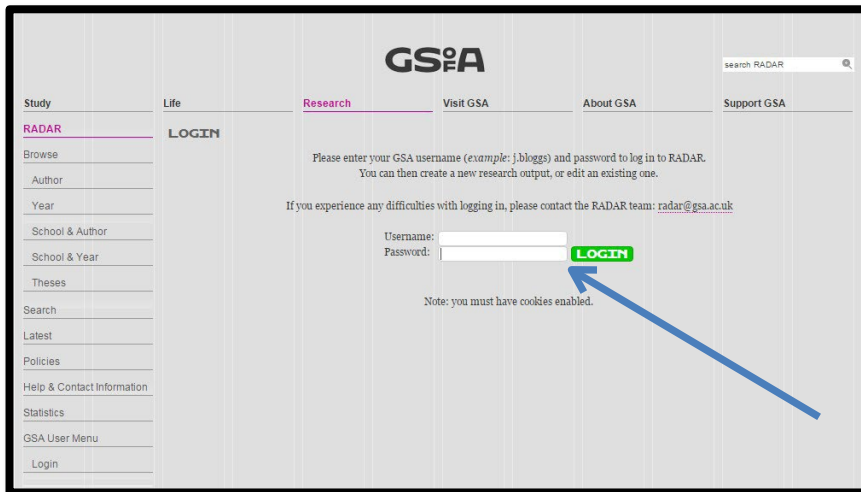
GSofA

search RADAR

Study
Life
Research
Visit GSA
About GSA
Support GSA

RADAR
Browse
Author
Year
School & Author
School & Year
Theses
Search
Latest
Policies
Help & Contact Information
Statistics
GSA User Menu
Login

LOGIN

Please enter your GSA username (*example*: j.bloggs) and password to log in to RADAR.
You can then create a new research output, or edit an existing one.

If you experience any difficulties with logging in, please contact the RADAR team: radar@gsa.ac.uk

Username:
Password:
LOGIN

Note: you must have cookies enabled.